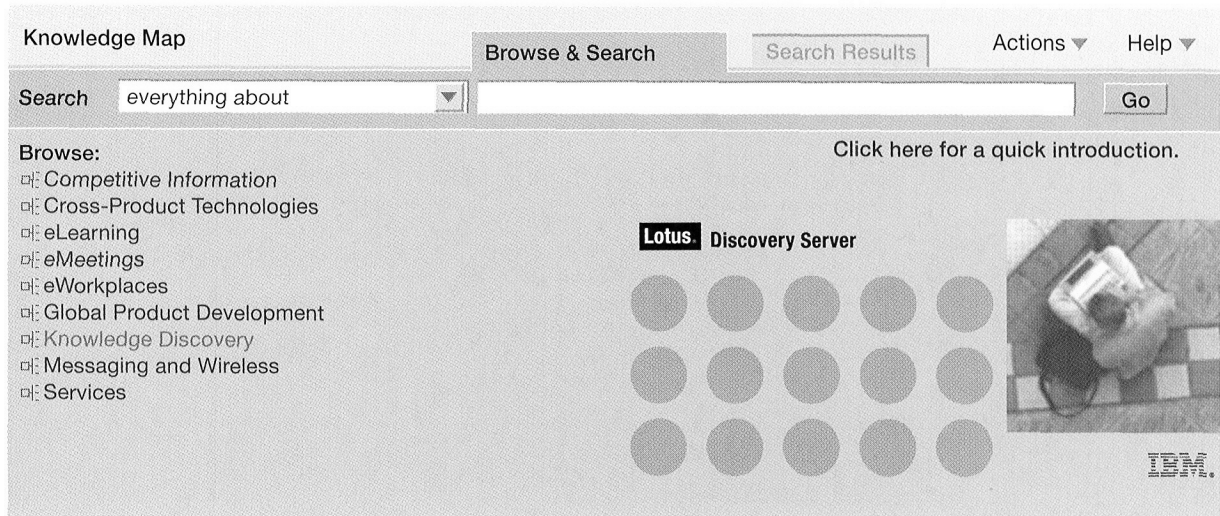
Knowledge Map

Browse & Search

Search Results

Actions ▾

Help ▾

Search everything about

Go

Browse:

Competitive Information
Cross-Product Technologies
eLearning
eMeetings
eWorkplaces
Global Product Development
Knowledge Discovery
Messaging and Wireless
Services

Click here for a quick introduction.

Lotus. Discovery Server

IBM.